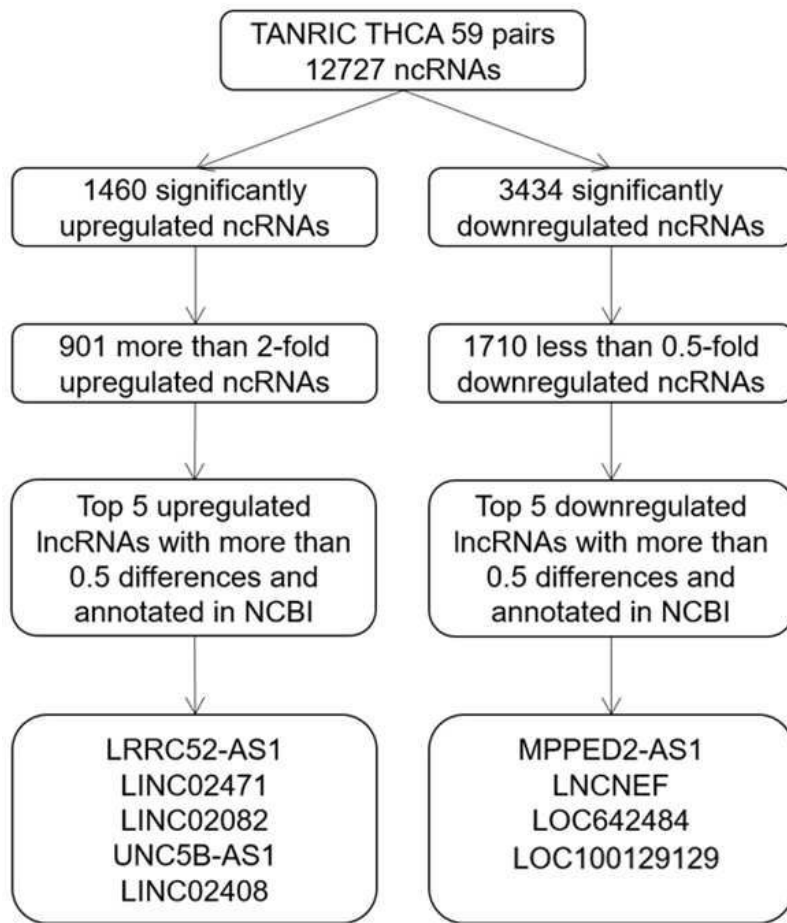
TANRIC THCA 59 pairs
12727 ncRNAs

1460 significantly upregulated ncRNAs

901 more than 2-fold upregulated ncRNAs

Top 5 upregulated lncRNAs with more than 0.5 differences and annotated in NCBI

LRRC52-AS1
LINC02471
LINC02082
UNC5B-AS1
LINC02408

3434 significantly downregulated ncRNAs

1710 less than 0.5-fold downregulated ncRNAs

Top 5 downregulated lncRNAs with more than 0.5 differences and annotated in NCBI

MPPED2-AS1
LNCNEF
LOC642484
LOC100129129